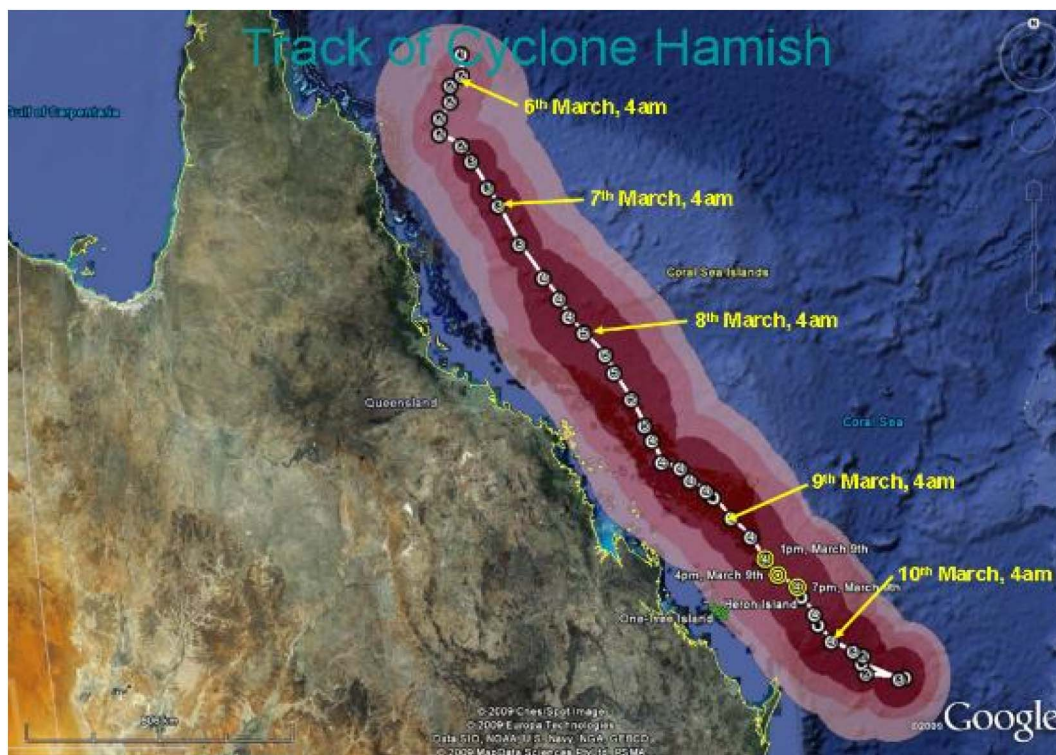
Track of Cyclone Hamish

Gulf of Carpentaria

$6^{th}$ March, 4am

$7^{th}$ March, 4am

Coral Sea Islands

$8^{th}$ March, 4am

Queensland

Coral Sea

$9^{th}$ March, 4am

1pm, March 9th

4pm, March 9th

7pm, March 9th

$10^{th}$ March, 4am

Heron Island

One Tree Island

© 2009 Cnes/Spot Image
© 2009 Europa Technologies
Data SIO, NOAA, U.S. Navy, NGA, GEBCO
© 2009 MapData Sciences Pty Ltd, PSMA

©2009 Google